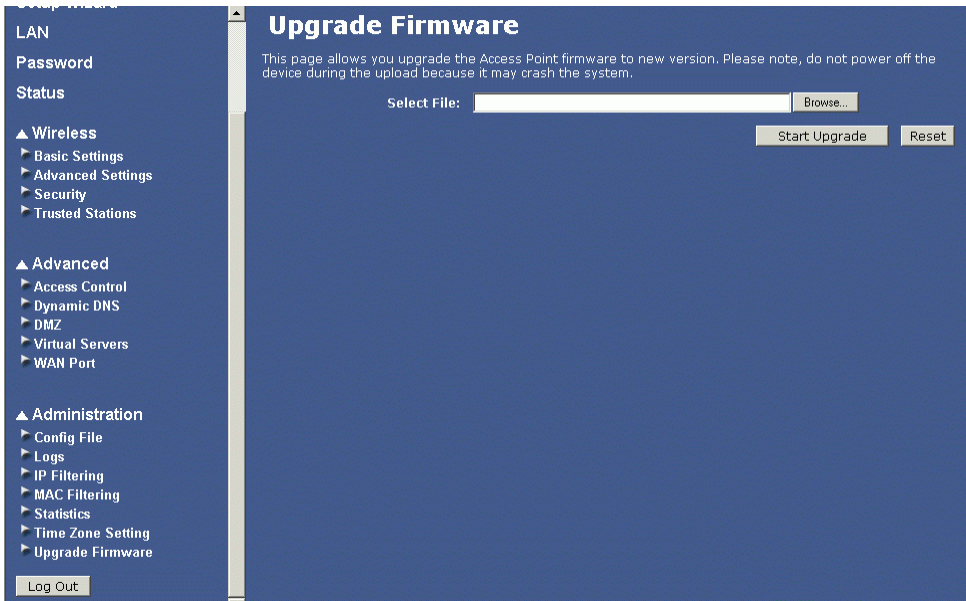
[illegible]

LAN

Password

Status

Wireless
Basic Settings
Advanced Settings
Security
Trusted Stations

Advanced
Access Control
Dynamic DNS
DMZ
Virtual Servers
WAN Port

Administration
Config File
Logs
IP Filtering
MAC Filtering
Statistics
Time Zone Setting
Upgrade Firmware

Log Out

Upgrade Firmware

This page allows you upgrade the Access Point firmware to new version. Please note, do not power off the device during the upload because it may crash the system.

Select File: Browse...

Start Upgrade Reset